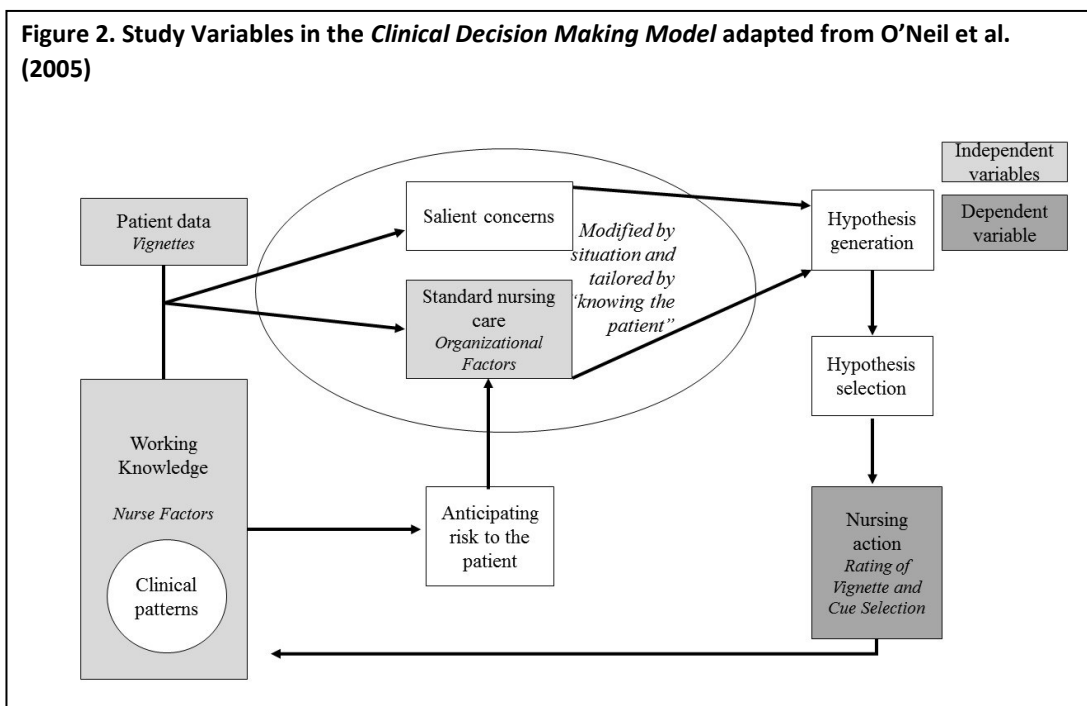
**Figure 2. Study Variables in the *Clinical Decision Making Model* adapted from O'Neil et al. (2005)**

Independent variables

Dependent variable

Patient data
*Vignettes*

Salient concerns

*Modified by situation and tailored by 'knowing the patient"*

Standard nursing care
*Organizational Factors*

Hypothesis generation

Hypothesis selection

Working Knowledge

*Nurse Factors*

Clinical patterns

Anticipating risk to the patient

Nursing action
*Rating of Vignette and Cue Selection*